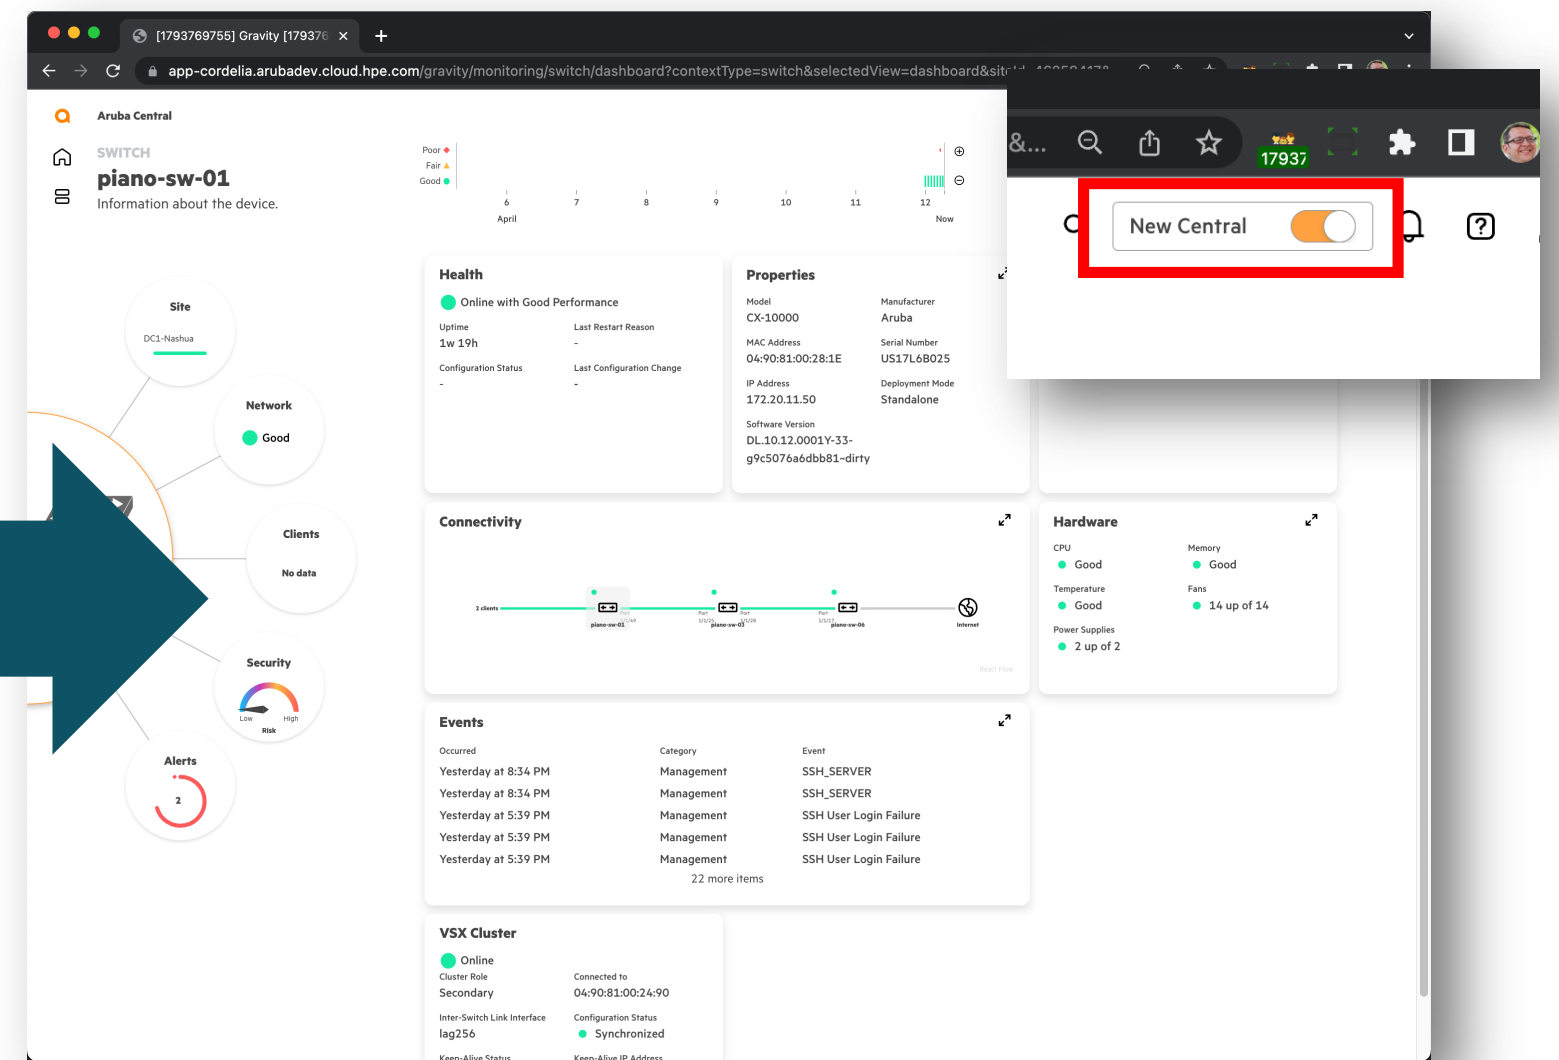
[1793769755] Gravity [179376 ×
+
app-cordelia.arubadev.cloud.hpe.com/gravity/monitoring/switch/dashboard?contextType=switch&selectedView=dashboard&sit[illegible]

&...
17937
New Central

Aruba Central
SWITCH
piano-sw-01
Information about the device.

Poor
Fair
Good
6
April
7
8
9
10
11
12
Now

Site
DC1-Nashua
Network
Good
Clients
No data
Security
Low
High
Risk
Alerts
2

Health
Online with Good Performance
Uptime
1w 19h
Last Restart Reason
-
Configuration Status
-
Last Configuration Change
-

Properties
Model
CX-10000
Manufacturer
Aruba
MAC Address
04:90:81:00:28:1E
Serial Number
US17L6B025
IP Address
172.20.11.50
Deployment Mode
Standalone
Software Version
DL.10.12.0001Y-33-g9c5076a6dbb81-dirty

Connectivity
2 clients
piano-sw-01
piano-sw-03
piano-sw-06
Internet

Hardware
CPU
Good
Memory
Good
Temperature
Good
Fans
14 up of 14
Power Supplies
2 up of 2

Events
| Occurred | Category | Event |
|---|---|---|
| Yesterday at 8:34 PM | Management | SSH_SERVER |
| Yesterday at 8:34 PM | Management | SSH_SERVER |
| Yesterday at 5:39 PM | Management | SSH User Login Failure |
| Yesterday at 5:39 PM | Management | SSH User Login Failure |
| Yesterday at 5:39 PM | Management | SSH User Login Failure |

22 more items

VSX Cluster
Online
Cluster Role
Secondary
Connected to
04:90:81:00:24:90
Inter-Switch Link Interface
lag256
Configuration Status
Synchronized
Keep-Alive Status
Keep-Alive IP Address